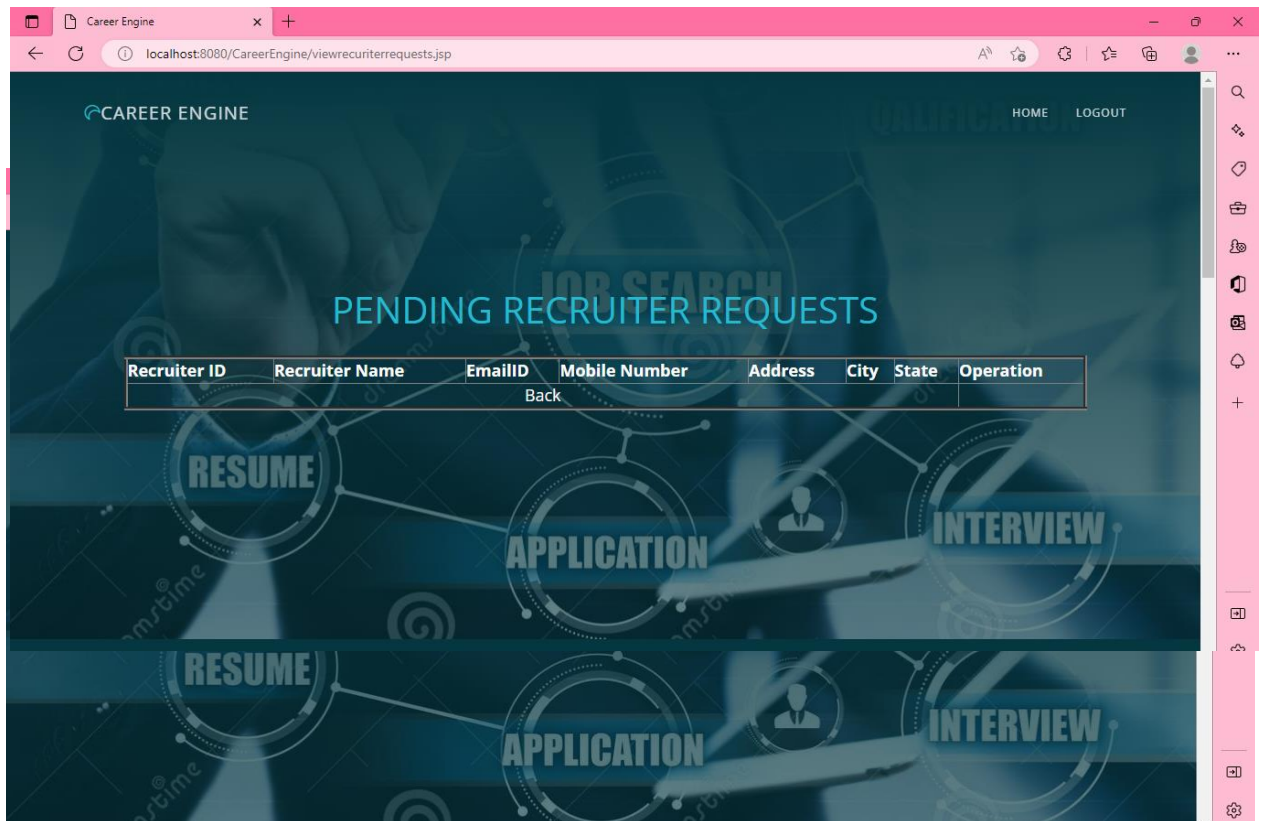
Career Engine

localhost:8080/CareerEngine/viewrecuriterrequests.jsp

CAREER ENGINE

HOME LOGOUT

QUALIFICATION

JOB SEARCH

PENDING RECRUITER REQUESTS

| Recruiter ID | Recruiter Name | EmailID | Mobile Number | Address | City | State | Operation |
|---|---|---|---|---|---|---|---|
| Back | | | | | | | |

RESUME

APPLICATION

INTERVIEW

dreamstime

RESUME

APPLICATION

INTERVIEW

dreamstime